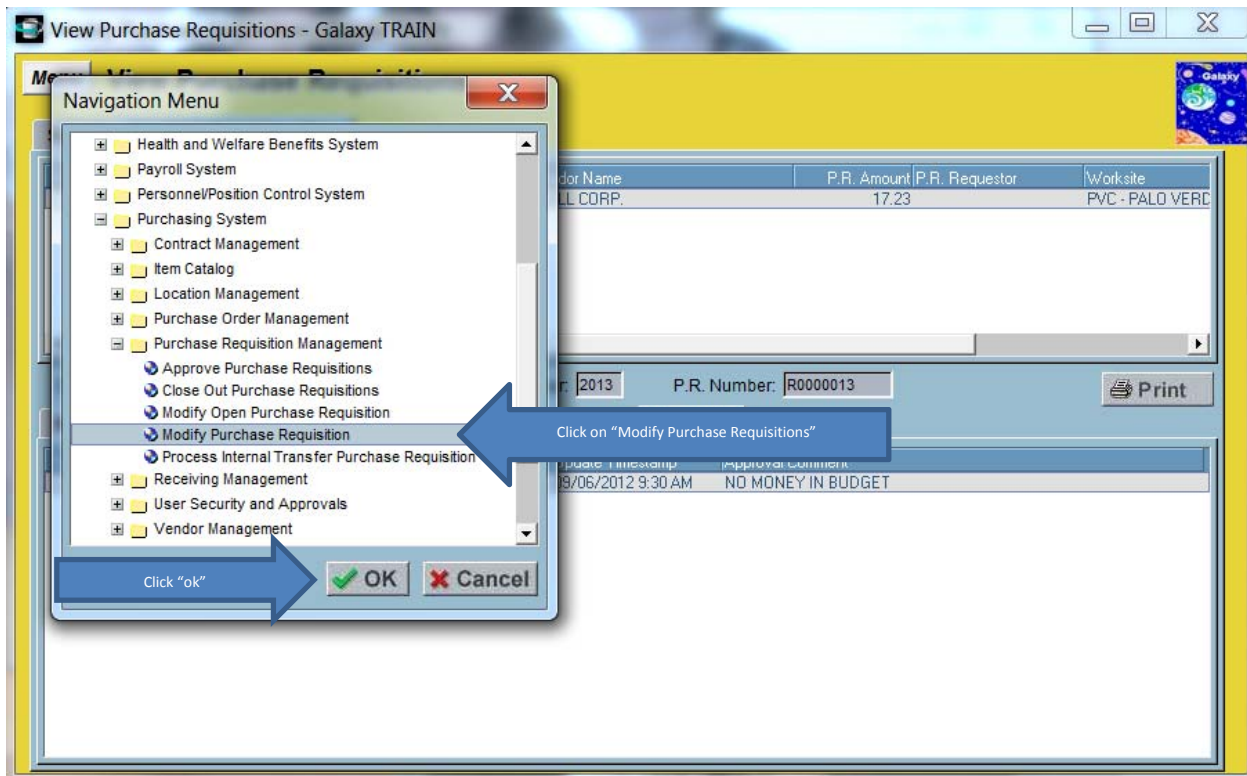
View Purchase Requisitions - Galaxy TRAIN

Menu

Galaxy

Navigation Menu

Health and Welfare Benefits System
Payroll System
Personnel/Position Control System
Purchasing System
Contract Management
Item Catalog
Location Management
Purchase Order Management
Purchase Requisition Management
Approve Purchase Requisitions
Close Out Purchase Requisitions
Modify Open Purchase Requisition
Modify Purchase Requisition
Process Internal Transfer Purchase Requisition
Receiving Management
User Security and Approvals
Vendor Management

OK
Cancel

Click "ok"

Click on "Modify Purchase Requisitions"

| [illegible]dor Name | P.R. Amount | P.R. Requestor | Worksite |
|---|---|---|---|
| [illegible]LL CORP. | 17.23 | | PVC - PALO VERD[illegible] |

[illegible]r: 2013 P.R. Number: R0000013

Print

| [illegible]pdate Timestamp | Approval Comment |
|---|---|
| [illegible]9/06/2012 9:30 AM | NO MONEY IN BUDGET |